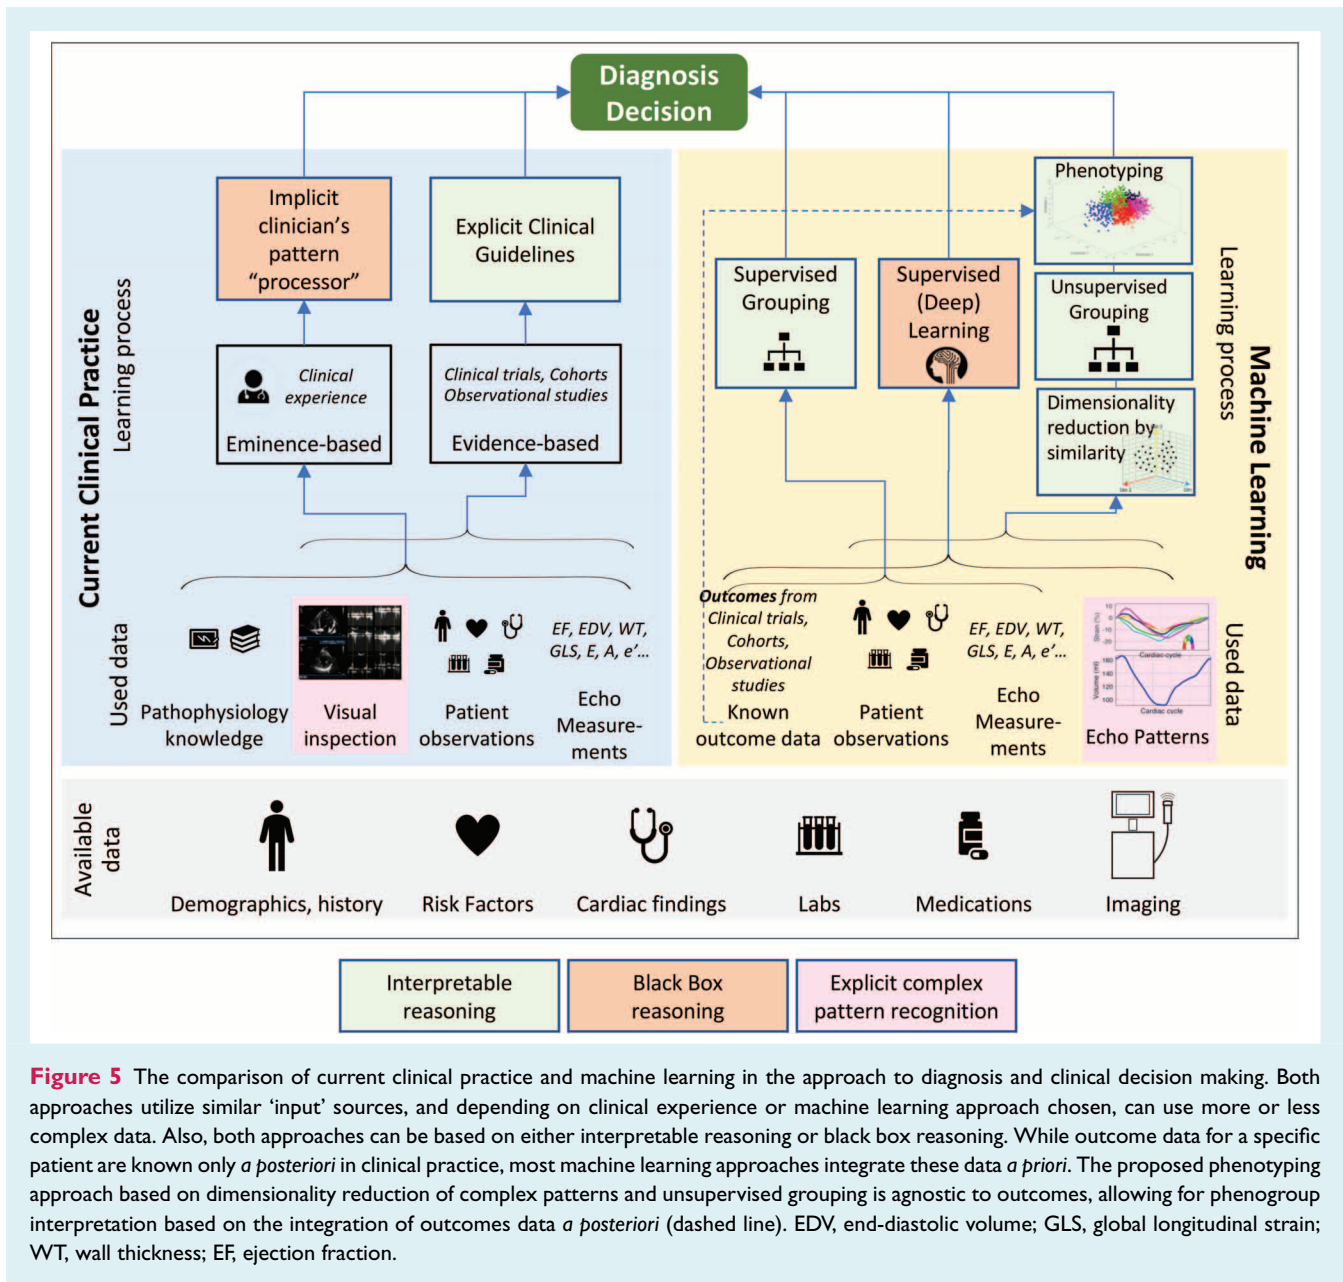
Diagnosis Decision

Current Clinical Practice
Learning process

Implicit clinician's pattern "processor"

Explicit Clinical Guidelines

Clinical experience
Eminence-based

Clinical trials, Cohorts Observational studies
Evidence-based

Used data

Pathophysiology knowledge

Visual inspection

Patient observations

EF, EDV, WT, GLS, E, A, e'...
Echo Measurements

Machine Learning
Learning process

Phenotyping

Supervised Grouping

Supervised (Deep) Learning

Unsupervised Grouping

Dimensionality reduction by similarity

Outcomes from Clinical trials, Cohorts, Observational studies
Known outcome data

Patient observations

EF, EDV, WT, GLS, E, A, e'...
Echo Measurements

Echo Patterns

Used data

Available data

Demographics, history

Risk Factors

Cardiac findings

Labs

Medications

Imaging

Interpretable reasoning

Black Box reasoning

Explicit complex pattern recognition

Figure 5 The comparison of current clinical practice and machine learning in the approach to diagnosis and clinical decision making. Both approaches utilize similar 'input' sources, and depending on clinical experience or machine learning approach chosen, can use more or less complex data. Also, both approaches can be based on either interpretable reasoning or black box reasoning. While outcome data for a specific patient are known only a posteriori in clinical practice, most machine learning approaches integrate these data a priori. The proposed phenotyping approach based on dimensionality reduction of complex patterns and unsupervised grouping is agnostic to outcomes, allowing for phenogroup interpretation based on the integration of outcomes data a posteriori (dashed line). EDV, end-diastolic volume; GLS, global longitudinal strain; WT, wall thickness; EF, ejection fraction.